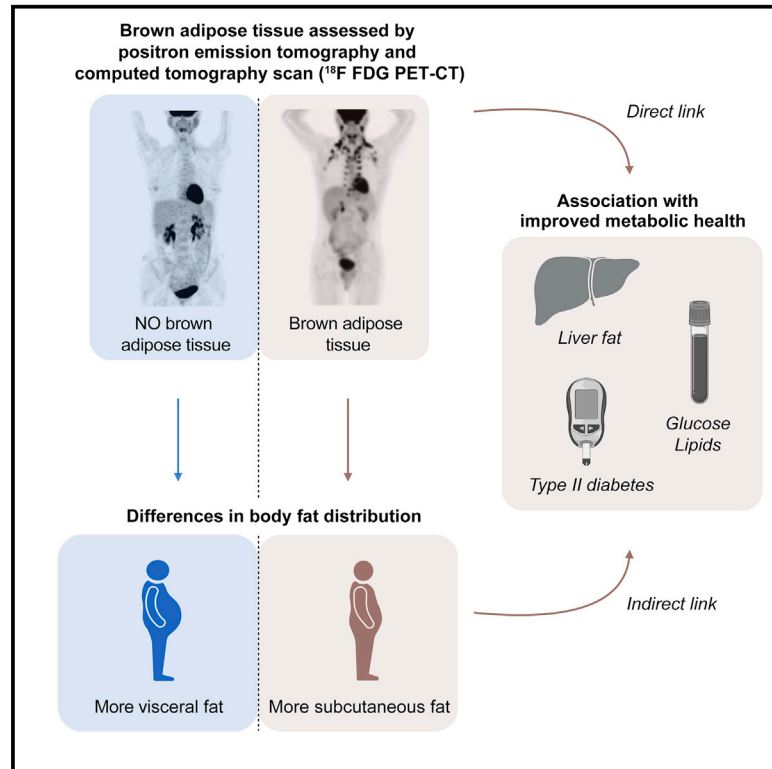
Brown adipose tissue assessed by positron emission tomography and computed tomography scan ($^{18}$F FDG PET-CT)

NO brown adipose tissue

Brown adipose tissue

Direct link

Association with improved metabolic health

Liver fat

Glucose
Lipids

Type II diabetes

Differences in body fat distribution

More visceral fat

More subcutaneous fat

Indirect link